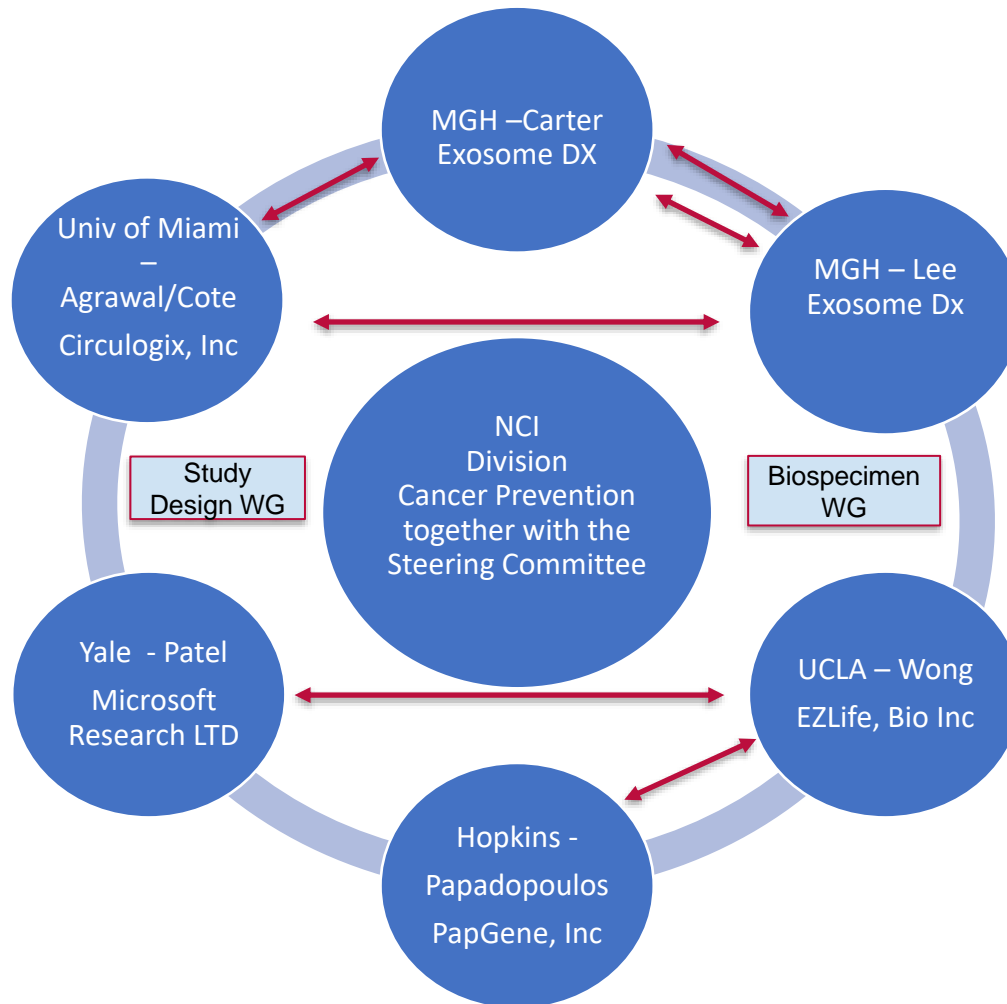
MGH –Carter
Exosome DX

Univ of Miami
–
Agrawal/Cote
Circulogix, Inc

MGH – Lee
Exosome Dx

NCI
Division
Cancer Prevention
together with the
Steering Committee

Study
Design WG

Biospecimen
WG

Yale - Patel
Microsoft
Research LTD

UCLA – Wong
EZLife, Bio Inc

Hopkins -
Papadopoulos
PapGene, Inc